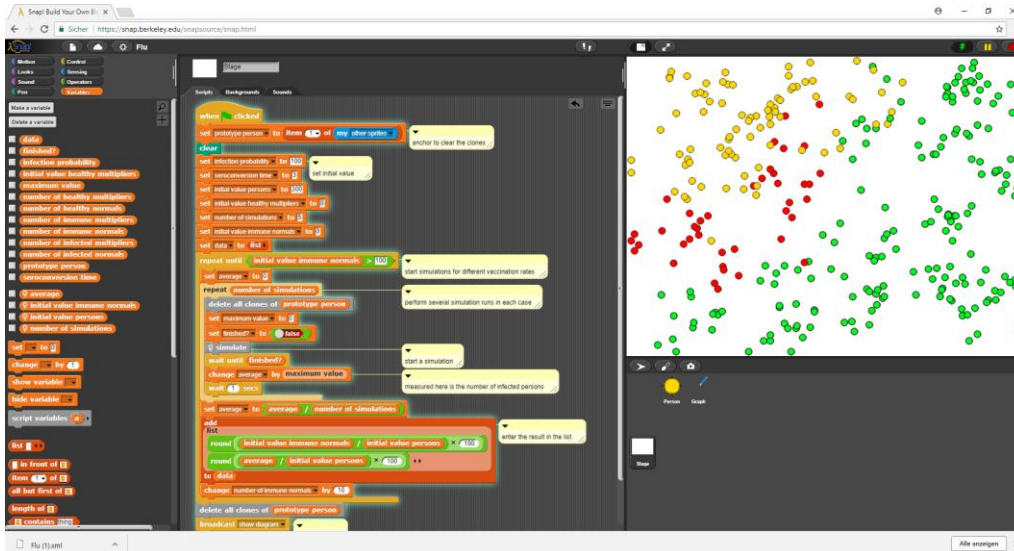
Snap! Build Your Own Bl ×

Sicher | https://snap.berkeley.edu/snapsource/snap.html

Flu

Motion
Looks
Sound
Pen
Control
Sensing
Operators
Variables

Make a variable
Delete a variable

data
finished?
infection probability
initial value healthy multipliers
maximum value
number of healthy multipliers
number of healthy normals
number of immune multipliers
number of immune normals
number of infected multipliers
number of infected normals
prototype person
seroconversion time

average
initial value immune normals
initial value persons
number of simulations

set to 0
change by 1
show variable
hide variable
script variables a

list
in front of
item 1 of
all but first of
length of
contains thing

Stage

Scripts Backgrounds Sounds

when clicked
set prototype person to item 1 of my other sprites
clear
anchor to clear the clones
set infection probability to 100
set seroconversion time to 3
set initial value
set initial value persons to 100
set initial value healthy multipliers to 0
set number of simulations to 5
set initial value immune normals to 0
set data to list
repeat until initial value immune normals > 100
start simulations for different vaccination rates
set average to 0
repeat number of simulations
perform several simulation runs in each case
delete all clones of prototype person
set maximum value to 0
set finished? to false
simulate
start a simulation
wait until finished?
change average by maximum value
measured here is the number of infected persons
wait 1 secs
set average to average / number of simulations
add list
enter the result in the list
round initial value immune normals / initial value persons × 100
round average / initial value persons × 100
to data
change number of immune normals by 10
delete all clones of prototype person
broadcast show diagram

Person Graph

Stage

Flu (1).xml

Alle anzeigen